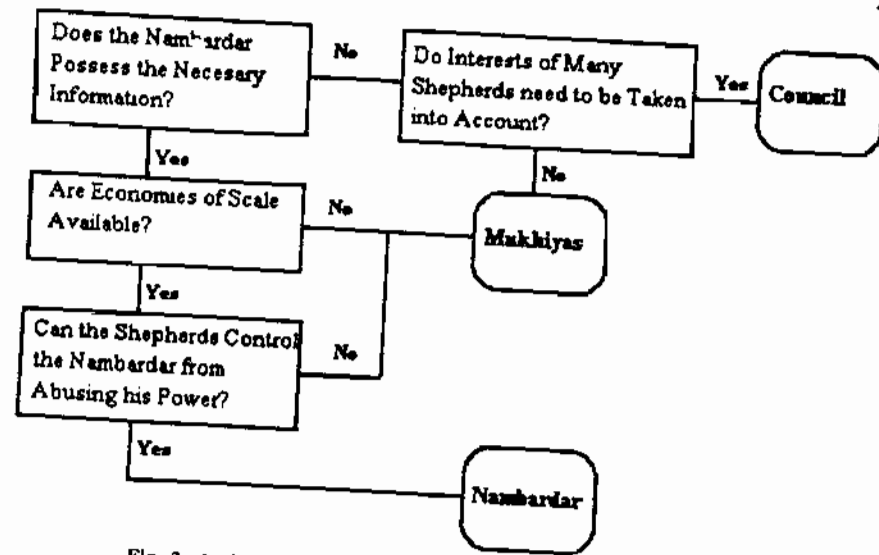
Does the Nam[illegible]ardar Possess the Necesary Information?

No

Do Interests of Many Shepherds need to be Taken into Account?

Yes

Council

Yes

No

Are Economies of Scale Available?

No

Mukhiyas

Yes

Can the Shepherds Control the Nambardar from Abusing his Power?

No

Yes

Nambardar

Fig. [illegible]